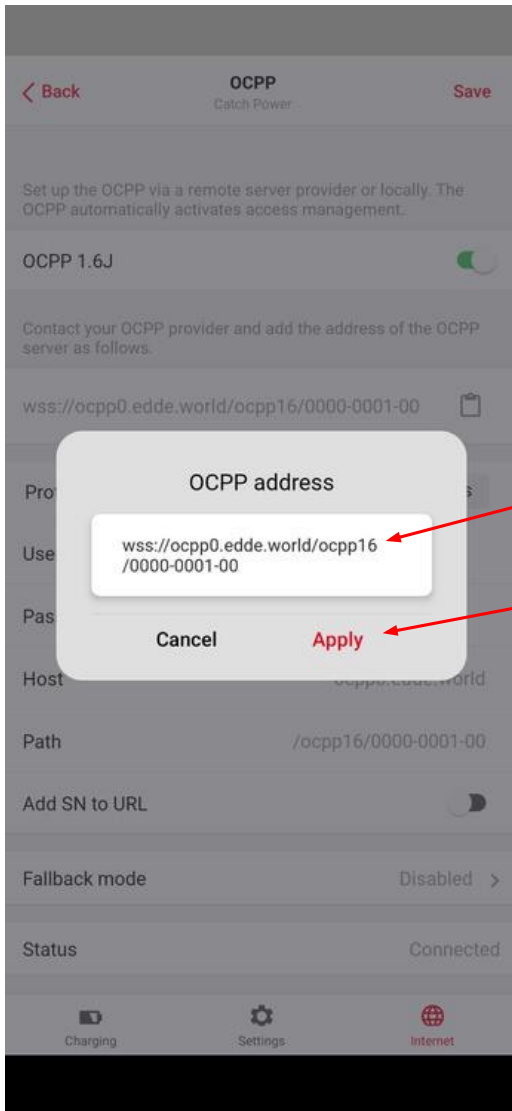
Back
OCPP
Catch Power
Save

Set up the OCPP via a remote server provider or locally. The OCPP automatically activates access management.

OCPP 1.6J

Contact your OCPP provider and add the address of the OCPP server as follows.

wss://ocpp0.edde.world/ocpp16/0000-0001-00

Pro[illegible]
Use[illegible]
Pas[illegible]
Host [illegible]
Path /ocpp16/0000-0001-00
Add SN to URL

OCPP address
wss://ocpp0.edde.world/ocpp16/0000-0001-00
Cancel Apply

Fallback mode Disabled
Status Connected

Charging Settings Internet